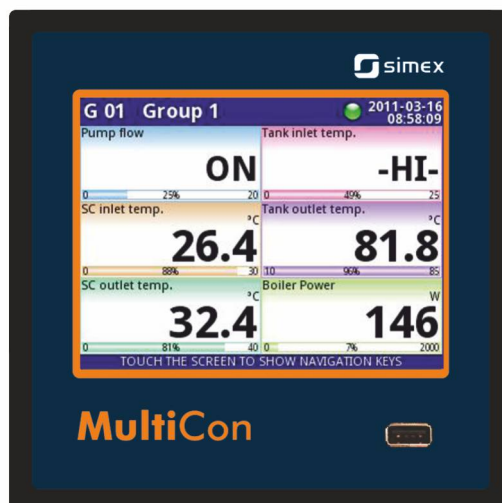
simex

G 01 Group 1
2011-03-16
08:58:09

Pump flow
ON
0 25% 20

Tank inlet temp.
-HI-
0 49% 25

SC inlet temp.
°C
26.4
0 88% 30

Tank outlet temp.
°C
81.8
10 96% 85

SC outlet temp.
°C
32.4
0 81% 40

Boiler Power
W
146
0 7% 2000

TOUCH THE SCREEN TO SHOW NAVIGATION KEYS

MultiCon